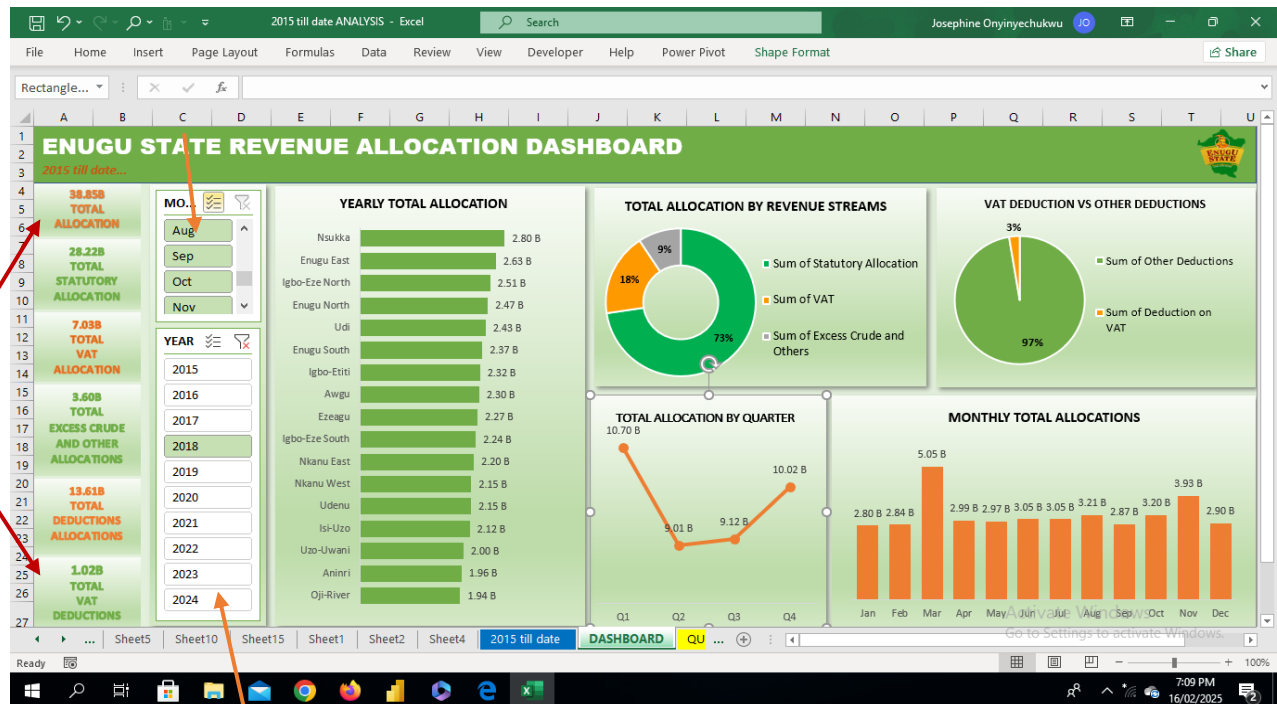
2015 till date ANALYSIS - Excel
Search
Josephine Onyinyechukwu JO
File Home Insert Page Layout Formulas Data Review View Developer Help Power Pivot Shape Format
Share
Rectangle...
fx

ENUGU STATE REVENUE ALLOCATION DASHBOARD
2015 till date...

38.85B TOTAL ALLOCATION
28.22B TOTAL STATUTORY ALLOCATION
7.03B TOTAL VAT ALLOCATION
3.60B TOTAL EXCESS CRUDE AND OTHER ALLOCATIONS
13.61B TOTAL DEDUCTIONS ALLOCATIONS
1.02B TOTAL VAT DEDUCTIONS

MO...
Aug
Sep
Oct
Nov

YEAR
2015
2016
2017
2018
2019
2020
2021
2022
2023
2024

YEARLY TOTAL ALLOCATION
| Nsukka | 2.80 B |
|---|---|
| Enugu East | 2.63 B |
| Igbo-Eze North | 2.51 B |
| Enugu North | 2.47 B |
| Udi | 2.43 B |
| Enugu South | 2.37 B |
| Igbo-Etiti | 2.32 B |
| Awgu | 2.30 B |
| Ezeagu | 2.27 B |
| Igbo-Eze South | 2.24 B |
| Nkanu East | 2.20 B |
| Nkanu West | 2.15 B |
| Udenu | 2.15 B |
| Isi-Uzo | 2.12 B |
| Uzo-Uwani | 2.00 B |
| Aninri | 1.96 B |
| Oji-River | 1.94 B |

TOTAL ALLOCATION BY REVENUE STREAMS
9%
18%
73%
Sum of Statutory Allocation
Sum of VAT
Sum of Excess Crude and Others

VAT DEDUCTION VS OTHER DEDUCTIONS
3%
97%
Sum of Other Deductions
Sum of Deduction on VAT

TOTAL ALLOCATION BY QUARTER
10.70 B
9.01 B
9.12 B
10.02 B
Q1 Q2 Q3 Q4

MONTHLY TOTAL ALLOCATIONS
2.80 B 2.84 B 5.05 B 2.99 B 2.97 B 3.05 B 3.05 B 3.21 B 2.87 B 3.20 B 3.93 B 2.90 B
Jan Feb Mar Apr May Jun Jul Aug Sep Oct Nov Dec

Activate Windows
Go to Settings to activate Windows.

... Sheet5 Sheet10 Sheet15 Sheet1 Sheet2 Sheet4 2015 till date DASHBOARD QU ...
Ready
100%
7:09 PM
16/02/2025